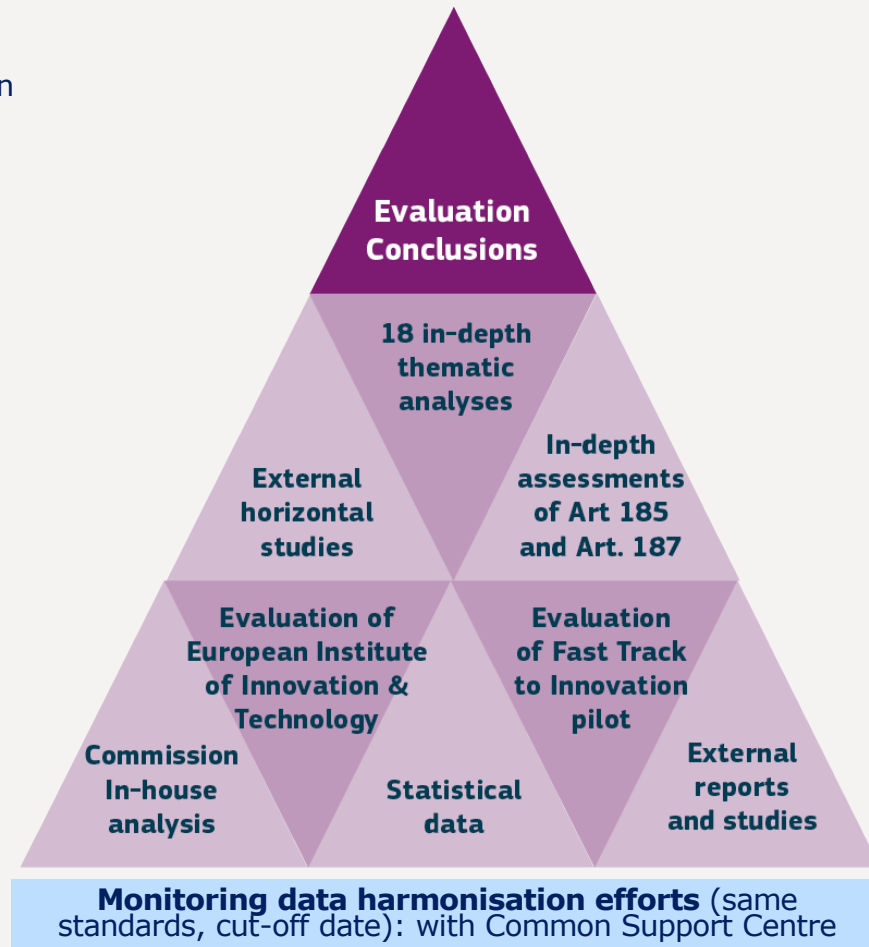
n

Evaluation Conclusions

18 in-depth thematic analyses

External horizontal studies

In-depth assessments of Art 185 and Art. 187

Evaluation of European Institute of Innovation & Technology

Evaluation of Fast Track to Innovation pilot

Commission In-house analysis

Statistical data

External reports and studies

**Monitoring data harmonisation efforts** (same standards, cut-off date): with Common Support Centre